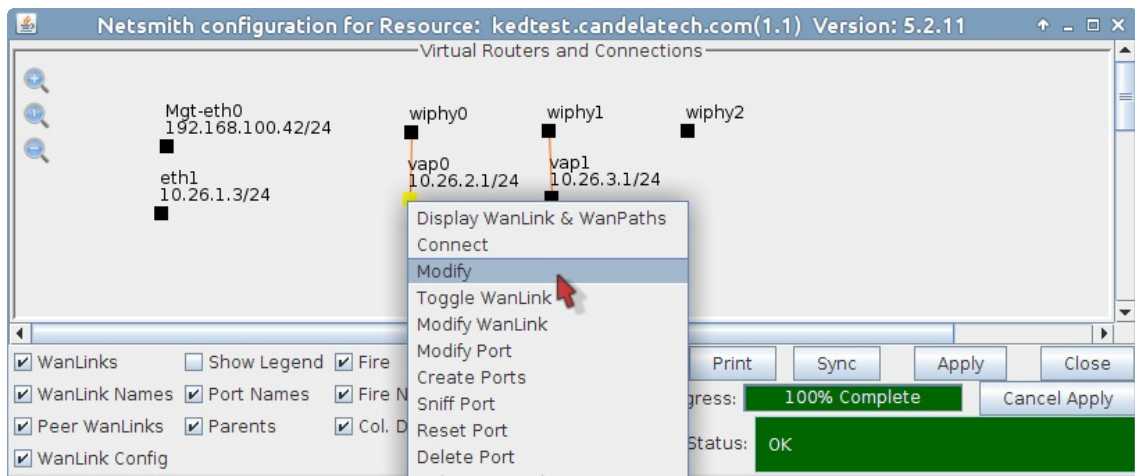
Netsmith configuration for Resource: kedtest.candelatech.com(1.1) Version: 5.2.11

Virtual Routers and Connections

Mgt-eth0
192.168.100.42/24

eth1
10.26.1.3/24

wiphy0

vap0
10.26.2.1/24

wiphy1

vap1
10.26.3.1/24

wiphy2

Display WanLink & WanPaths
Connect
Modify
Toggle WanLink
Modify WanLink
Modify Port
Create Ports
Sniff Port
Reset Port
Delete Port

WanLinks
Show Legend
Fire
WanLink Names
Port Names
Fire N
Peer WanLinks
Parents
Col. D
WanLink Config

Print
Sync
Apply
Close
gress:
100% Complete
Cancel Apply
Status:
OK